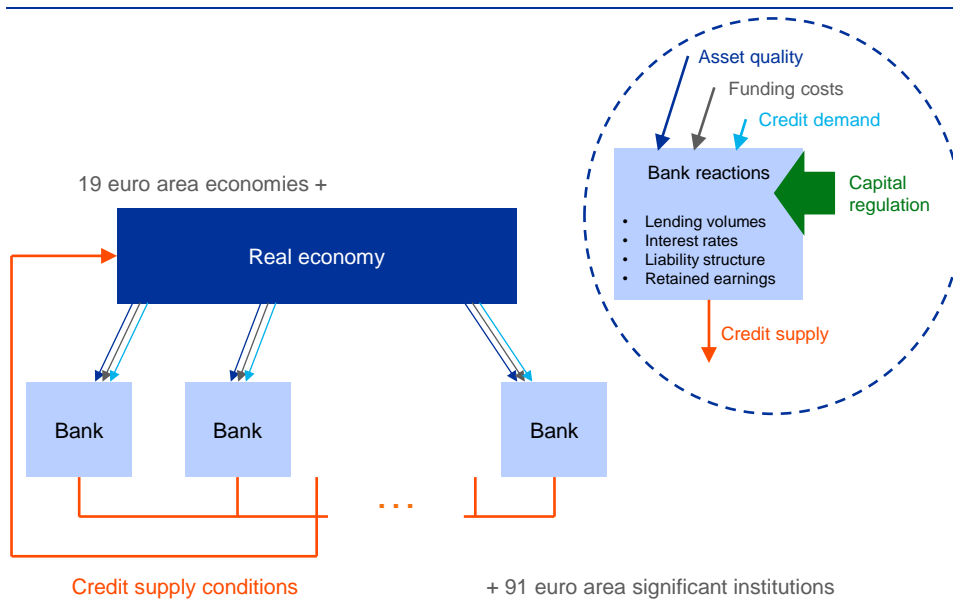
Asset quality

Funding costs

Credit demand

Bank reactions

- Lending volumes
- Interest rates
- Liability structure
- Retained earnings

Capital regulation

Credit supply

19 euro area economies +

Real economy

Bank

Bank

Bank

...

Credit supply conditions

+ 91 euro area significant institutions